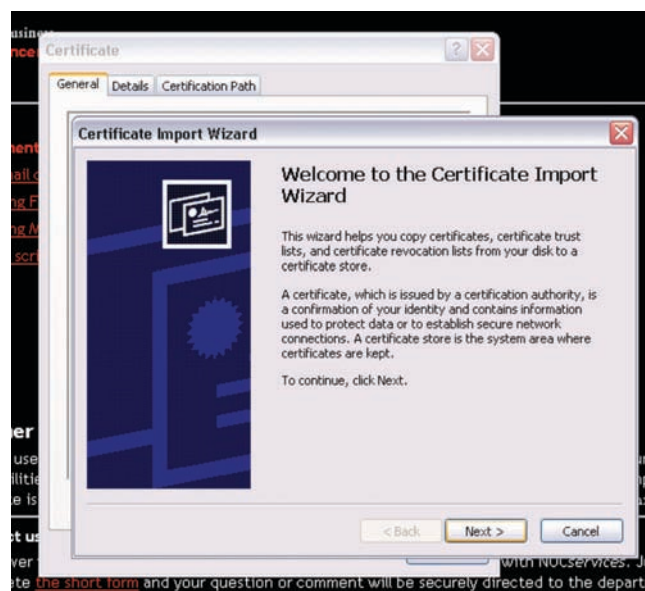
usine
nce

Certificate

General | Details | Certification Path

Certificate Import Wizard

Welcome to the Certificate Import Wizard

This wizard helps you copy certificates, certificate trust lists, and certificate revocation lists from your disk to a certificate store.

A certificate, which is issued by a certification authority, is a confirmation of your identity and contains information used to protect data or to establish secure network connections. A certificate store is the system area where certificates are kept.

To continue, click Next.

< Back | Next > | Cancel

ent
ail
ng F
ng M
scr

er
use
iliti
e is

t us
ver
with NOCservices. J
te the short form and your question or comment will be securely directed to the depart